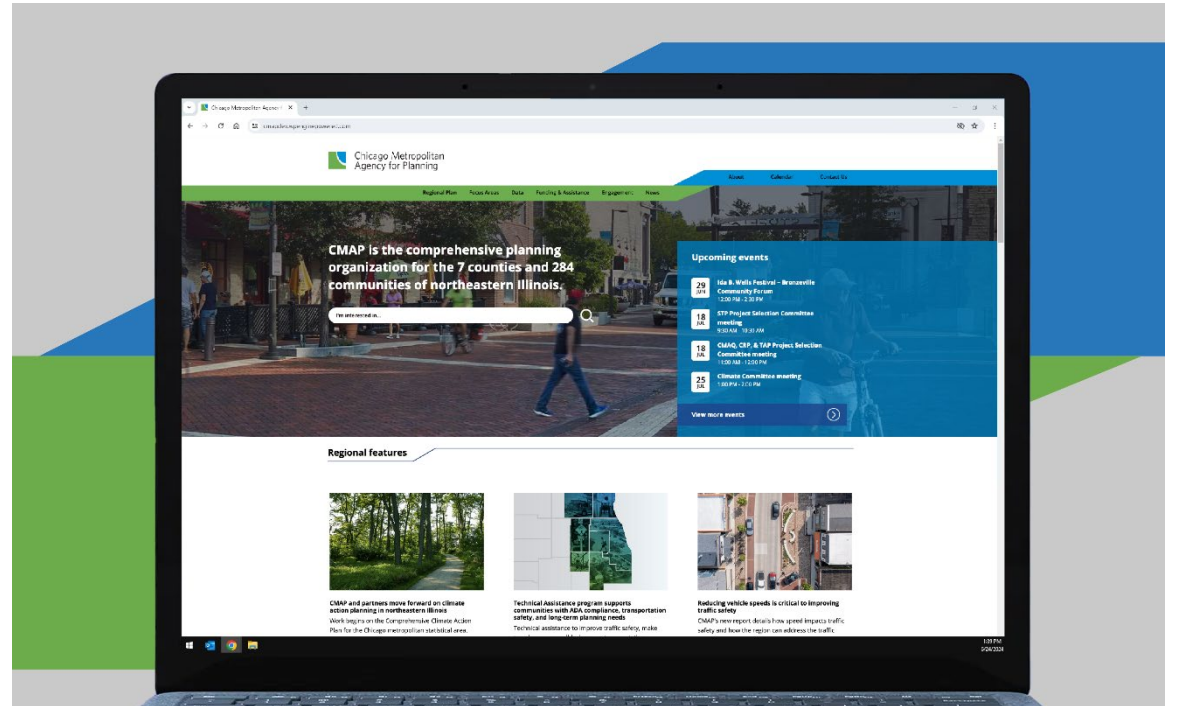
Chicago Metropolitan Agency f

Chicago Metropolitan Agency for Planning

About Calendar Contact Us

Regional Plan Focus Areas Data Funding & Assistance Engagement News

CMAP is the comprehensive planning organization for the 7 counties and 284 communities of northeastern Illinois.

I'm interested in...

Upcoming events

29 JUN Ida B. Wells Festival – Bronzeville Community Forum 12:00 PM - 2:30 PM

18 JUL STP Project Selection Committee meeting 9:30 AM - 10:30 AM

18 JUL CMAQ, CRP, & TAP Project Selection Committee meeting 11:00 AM - 12:00 PM

25 JUL Climate Committee meeting 1:00 PM - 2:00 PM

View more events

Regional features

CMAP and partners move forward on climate action planning in northeastern Illinois
Work begins on the Comprehensive Climate Action Plan for the Chicago metropolitan statistical area.

Technical Assistance program supports communities with ADA compliance, transportation safety, and long-term planning needs
Technical assistance to improve traffic safety, make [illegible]

Reducing vehicle speeds is critical to improving traffic safety
CMAP's new report details how speed impacts traffic safety and how the region can address the traffic

1:20 PM
5/24/2024